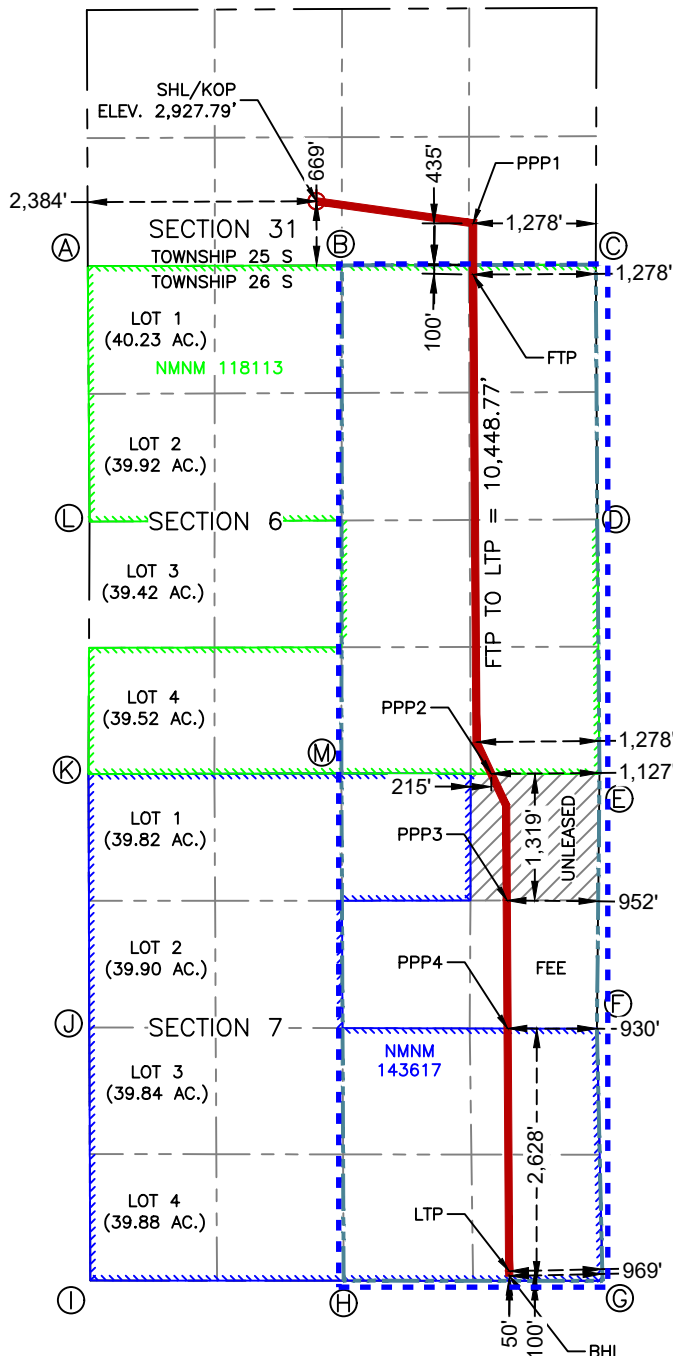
SHL/KOP
ELEV. 2,927.79'

669'
435'
PPP1
2,384'
1,278'
SECTION 31
TOWNSHIP 25 S
TOWNSHIP 26 S
A
B
C
1,278'
100'
FTP
LOT 1
(40.23 AC.)
NMNM 118113
LOT 2
(39.92 AC.)
FTP TO LTP = 10,448.77'
L
SECTION 6
D
LOT 3
(39.42 AC.)
LOT 4
(39.52 AC.)
PPP2
M
1,278'
K
1,127'
215'
E
LOT 1
(39.82 AC.)
PPP3
1,319'
UNLEASED
952'
LOT 2
(39.90 AC.)
PPP4
FEE
F
J
SECTION 7
930'
NMNM
143617
LOT 3
(39.84 AC.)
2,628'
LOT 4
(39.88 AC.)
LTP
969'
I
H
G
50'
100'
BHL